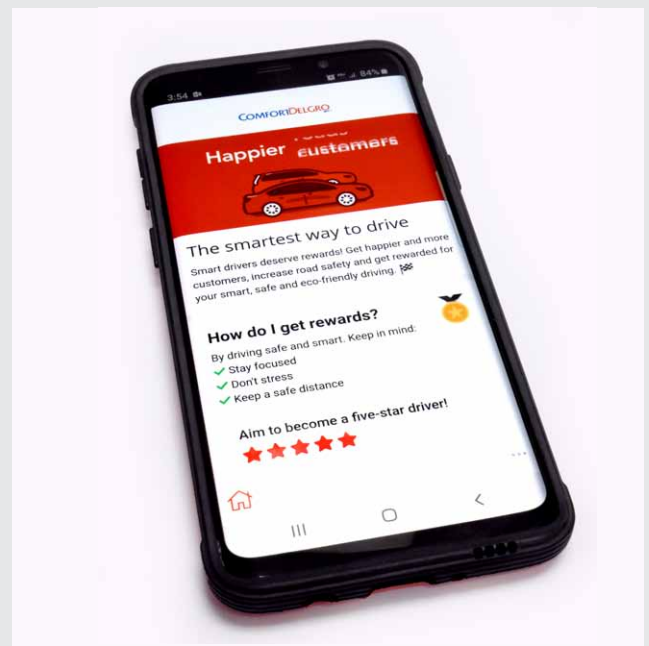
3:54

84%

COMFORTDELGRO

Happier customers

The smartest way to drive

Smart drivers deserve rewards! Get happier and more customers, increase road safety and get rewarded for your smart, safe and eco-friendly driving. 🏁

How do I get rewards?

By driving safe and smart. Keep in mind:

✓ Stay focused
✓ Don't stress
✓ Keep a safe distance

Aim to become a five-star driver!